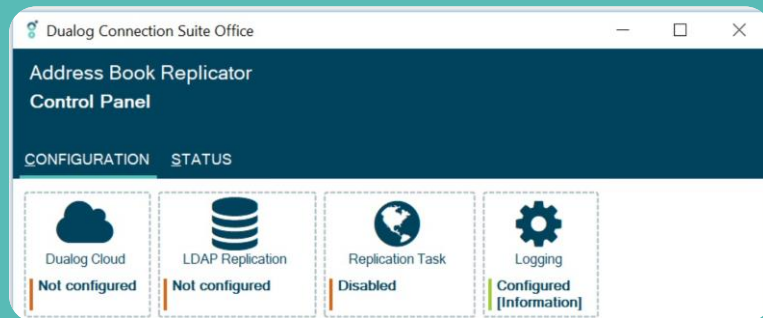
Dualog Connection Suite Office

Address Book Replicator
Control Panel

CONFIGURATION STATUS

Dualog Cloud
Not configured

LDAP Replication
Not configured

Replication Task
Disabled

Logging
Configured [Information]